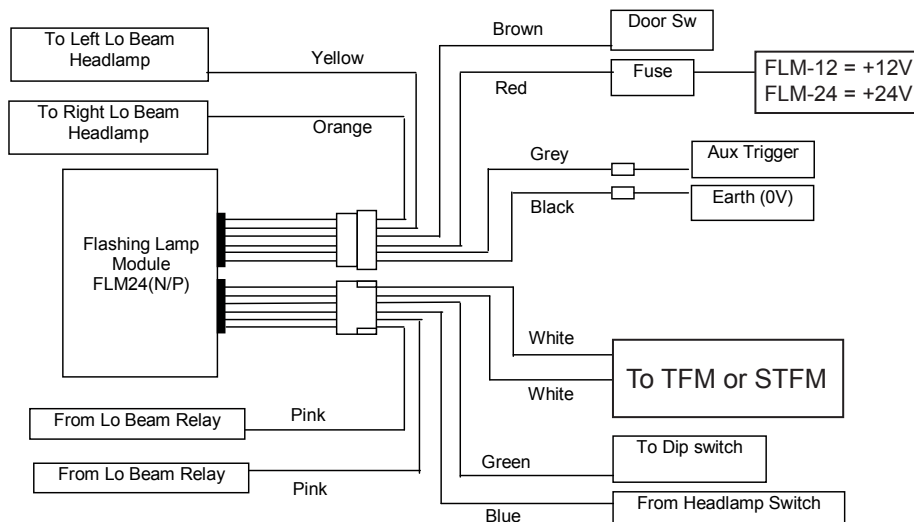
To Left Lo Beam Headlamp

Yellow

To Right Lo Beam Headlamp

Orange

Brown

Door Sw

Red

Fuse

FLM-12 = +12V
FLM-24 = +24V

Grey

Aux Trigger

Black

Earth (0V)

Flashing Lamp Module FLM24(N/P)

White

To TFM or STFM

White

From Lo Beam Relay

Pink

From Lo Beam Relay

Pink

Green

To Dip switch

From Headlamp Switch

Blue